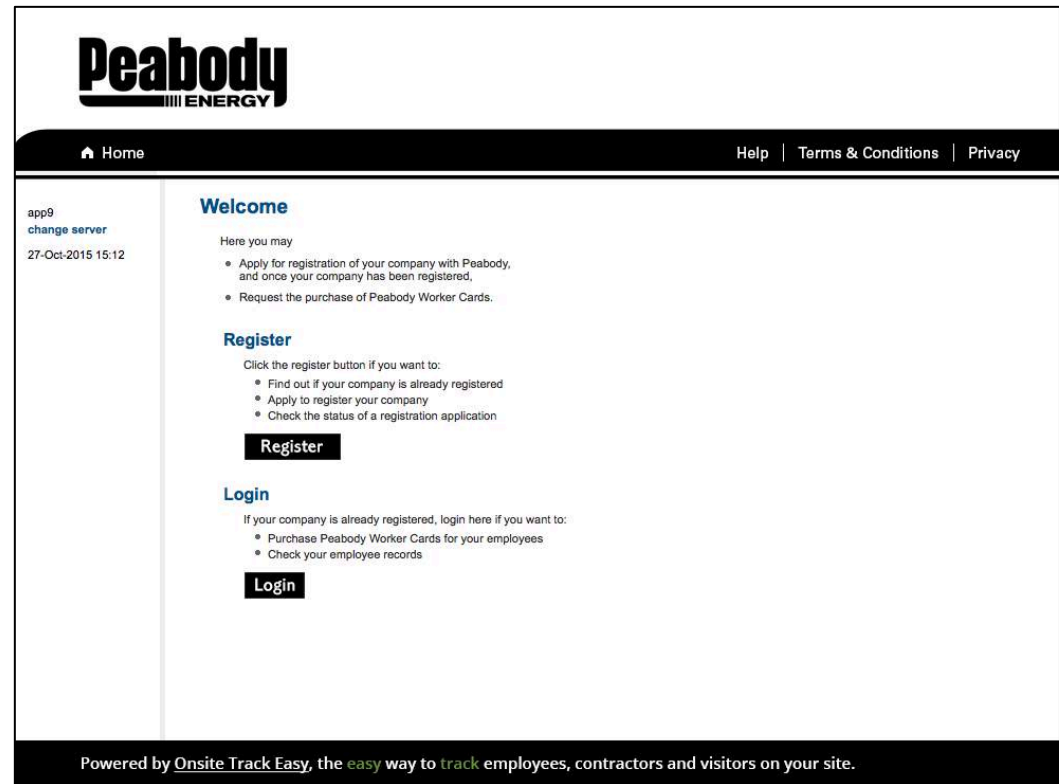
Peabody
ENERGY

Home

Help | Terms & Conditions | Privacy

app9
change server
27-Oct-2015 15:12

Welcome

Here you may

- Apply for registration of your company with Peabody, and once your company has been registered,
- Request the purchase of Peabody Worker Cards.

Register

Click the register button if you want to:

- Find out if your company is already registered
- Apply to register your company
- Check the status of a registration application

Register

Login

If your company is already registered, login here if you want to:

- Purchase Peabody Worker Cards for your employees
- Check your employee records

Login

Powered by Onsite Track Easy, the easy way to track employees, contractors and visitors on your site.